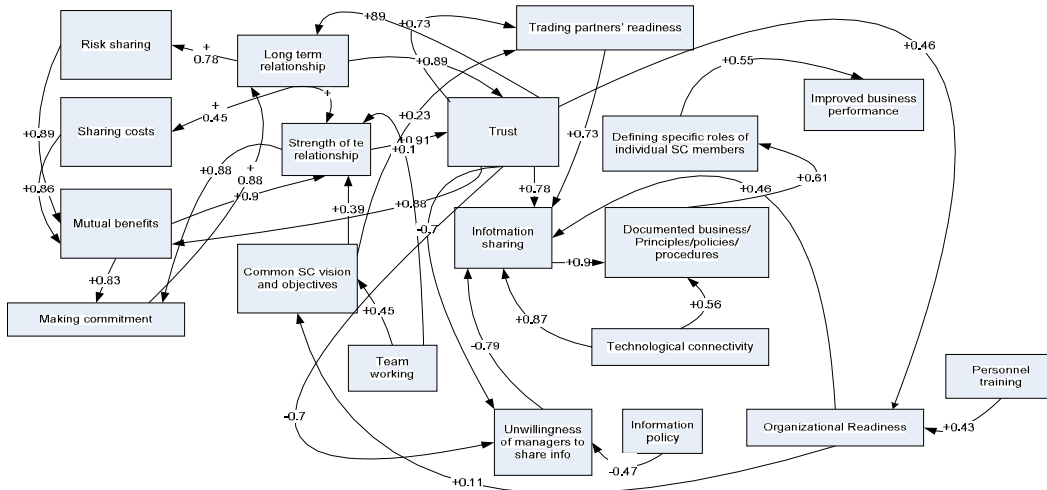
Risk sharing
+ 0.78
Long term relationship
+89
+0.73
Trading partners' readiness
+0.46
+0.89
+0.55
Improved business performance
Sharing costs
+ 0.45
+
+0.89
+0.23
Trust
+0.73
Defining specific roles of individual SC members
Strength of te relationship
+0.91
+0.1
+0.88
+ 0.88
+0.9
+0.86
+0.78
+0.46
+0.61
Mutual benefits
+0.39
+0.88
-0.7
Infotmation sharing
Documented business/ Principles/policies/ procedures
+0.9
Common SC vision and objectives
+0.83
+0.45
+0.56
Making commitment
+0.87
-0.79
Technological connectivity
Team working
Personnel training
-0.7
Unwillingness of managers to share info
Information policy
Organizational Readiness
+0.43
-0.47
+0.11